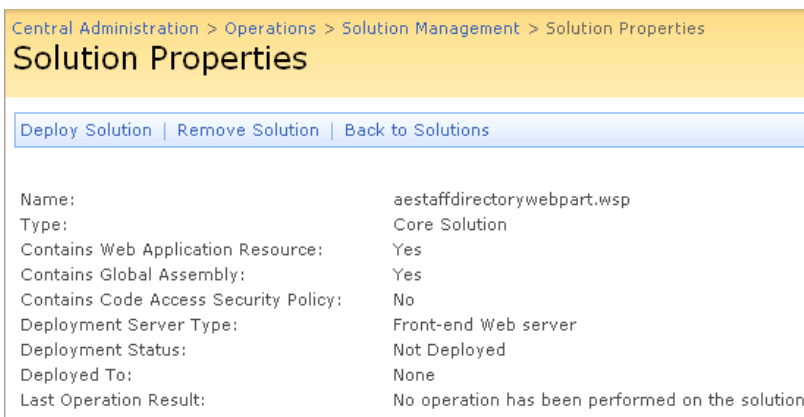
Central Administration > Operations > Solution Management > Solution Properties
Solution Properties

Deploy Solution | Remove Solution | Back to Solutions

| | |
|---|---|
| Name: | aestaffdirectorywebpart.wsp |
| Type: | Core Solution |
| Contains Web Application Resource: | Yes |
| Contains Global Assembly: | Yes |
| Contains Code Access Security Policy: | No |
| Deployment Server Type: | Front-end Web server |
| Deployment Status: | Not Deployed |
| Deployed To: | None |
| Last Operation Result: | No operation has been performed on the solution |